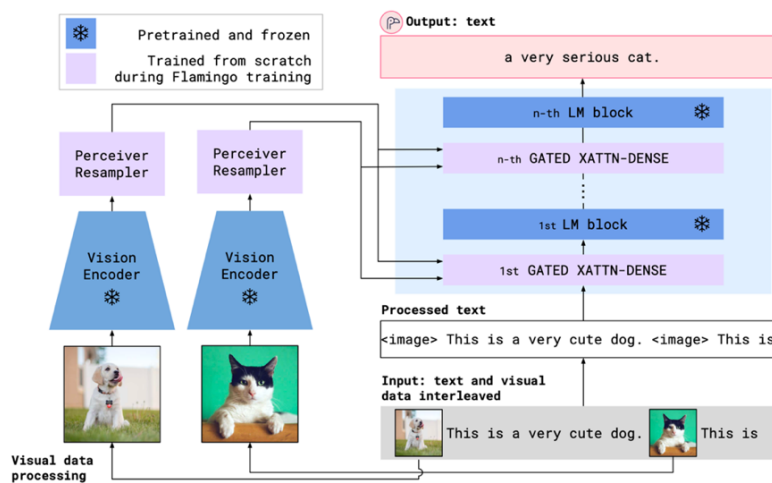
Pretrained and frozen

Trained from scratch during Flamingo training

Output: text

a very serious cat.

n-th LM block

n-th GATED XATTN-DENSE

1st LM block

1st GATED XATTN-DENSE

Perceiver Resampler

Perceiver Resampler

Vision Encoder

Vision Encoder

Processed text

<image> This is a very cute dog. <image> This is

Input: text and visual data interleaved

This is a very cute dog.

This is

Visual data processing